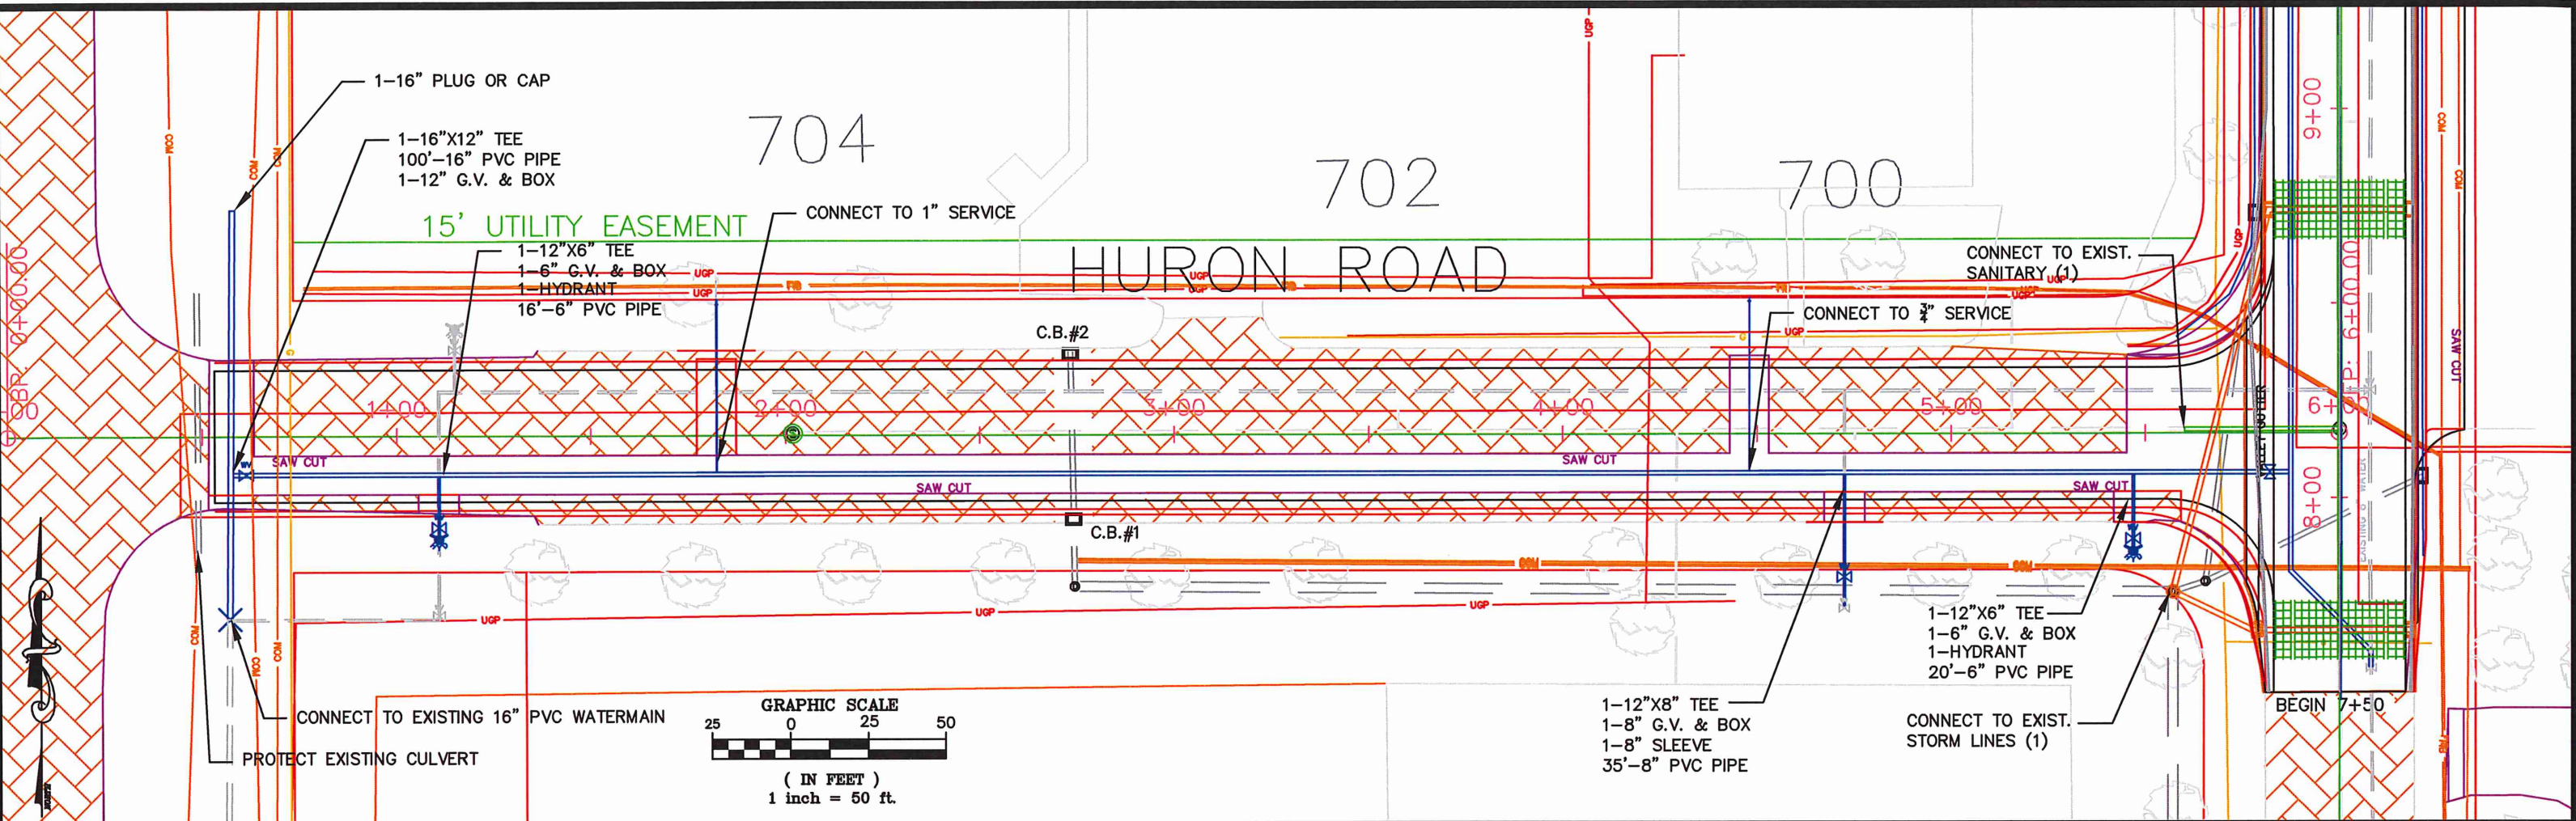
1–16" PLUG OR CAP

1–16"X12" TEE
100'–16" PVC PIPE
1–12" G.V. & BOX

704

702

700

15' UTILITY EASEMENT

CONNECT TO 1" SERVICE

1–12"X6" TEE
1–6" G.V. & BOX
1–HYDRANT
16'–6" PVC PIPE

HURON ROAD

CONNECT TO EXIST. SANITARY (1)

CONNECT TO $\frac{3}{4}$" SERVICE

C.B.#2

1+00

2+00

3+00

4+00

5+00

6+00

SAW CUT

SAW CUT

SAW CUT

SAW CUT

SAW CUT

C.B.#1

9+00

8+00

6+00.00

0+00.00

1–12"X6" TEE
1–6" G.V. & BOX
1–HYDRANT
20'–6" PVC PIPE

CONNECT TO EXISTING 16" PVC WATERMAIN

PROTECT EXISTING CULVERT

GRAPHIC SCALE
25 0 25 50
( IN FEET )
1 inch = 50 ft.

1–12"X8" TEE
1–8" G.V. & BOX
1–8" SLEEVE
35'–8" PVC PIPE

CONNECT TO EXIST. STORM LINES (1)

BEGIN 7+50

UGP

UGP

UGP

UGP

UGP

COM

COM

COM

COM

SAW CUT